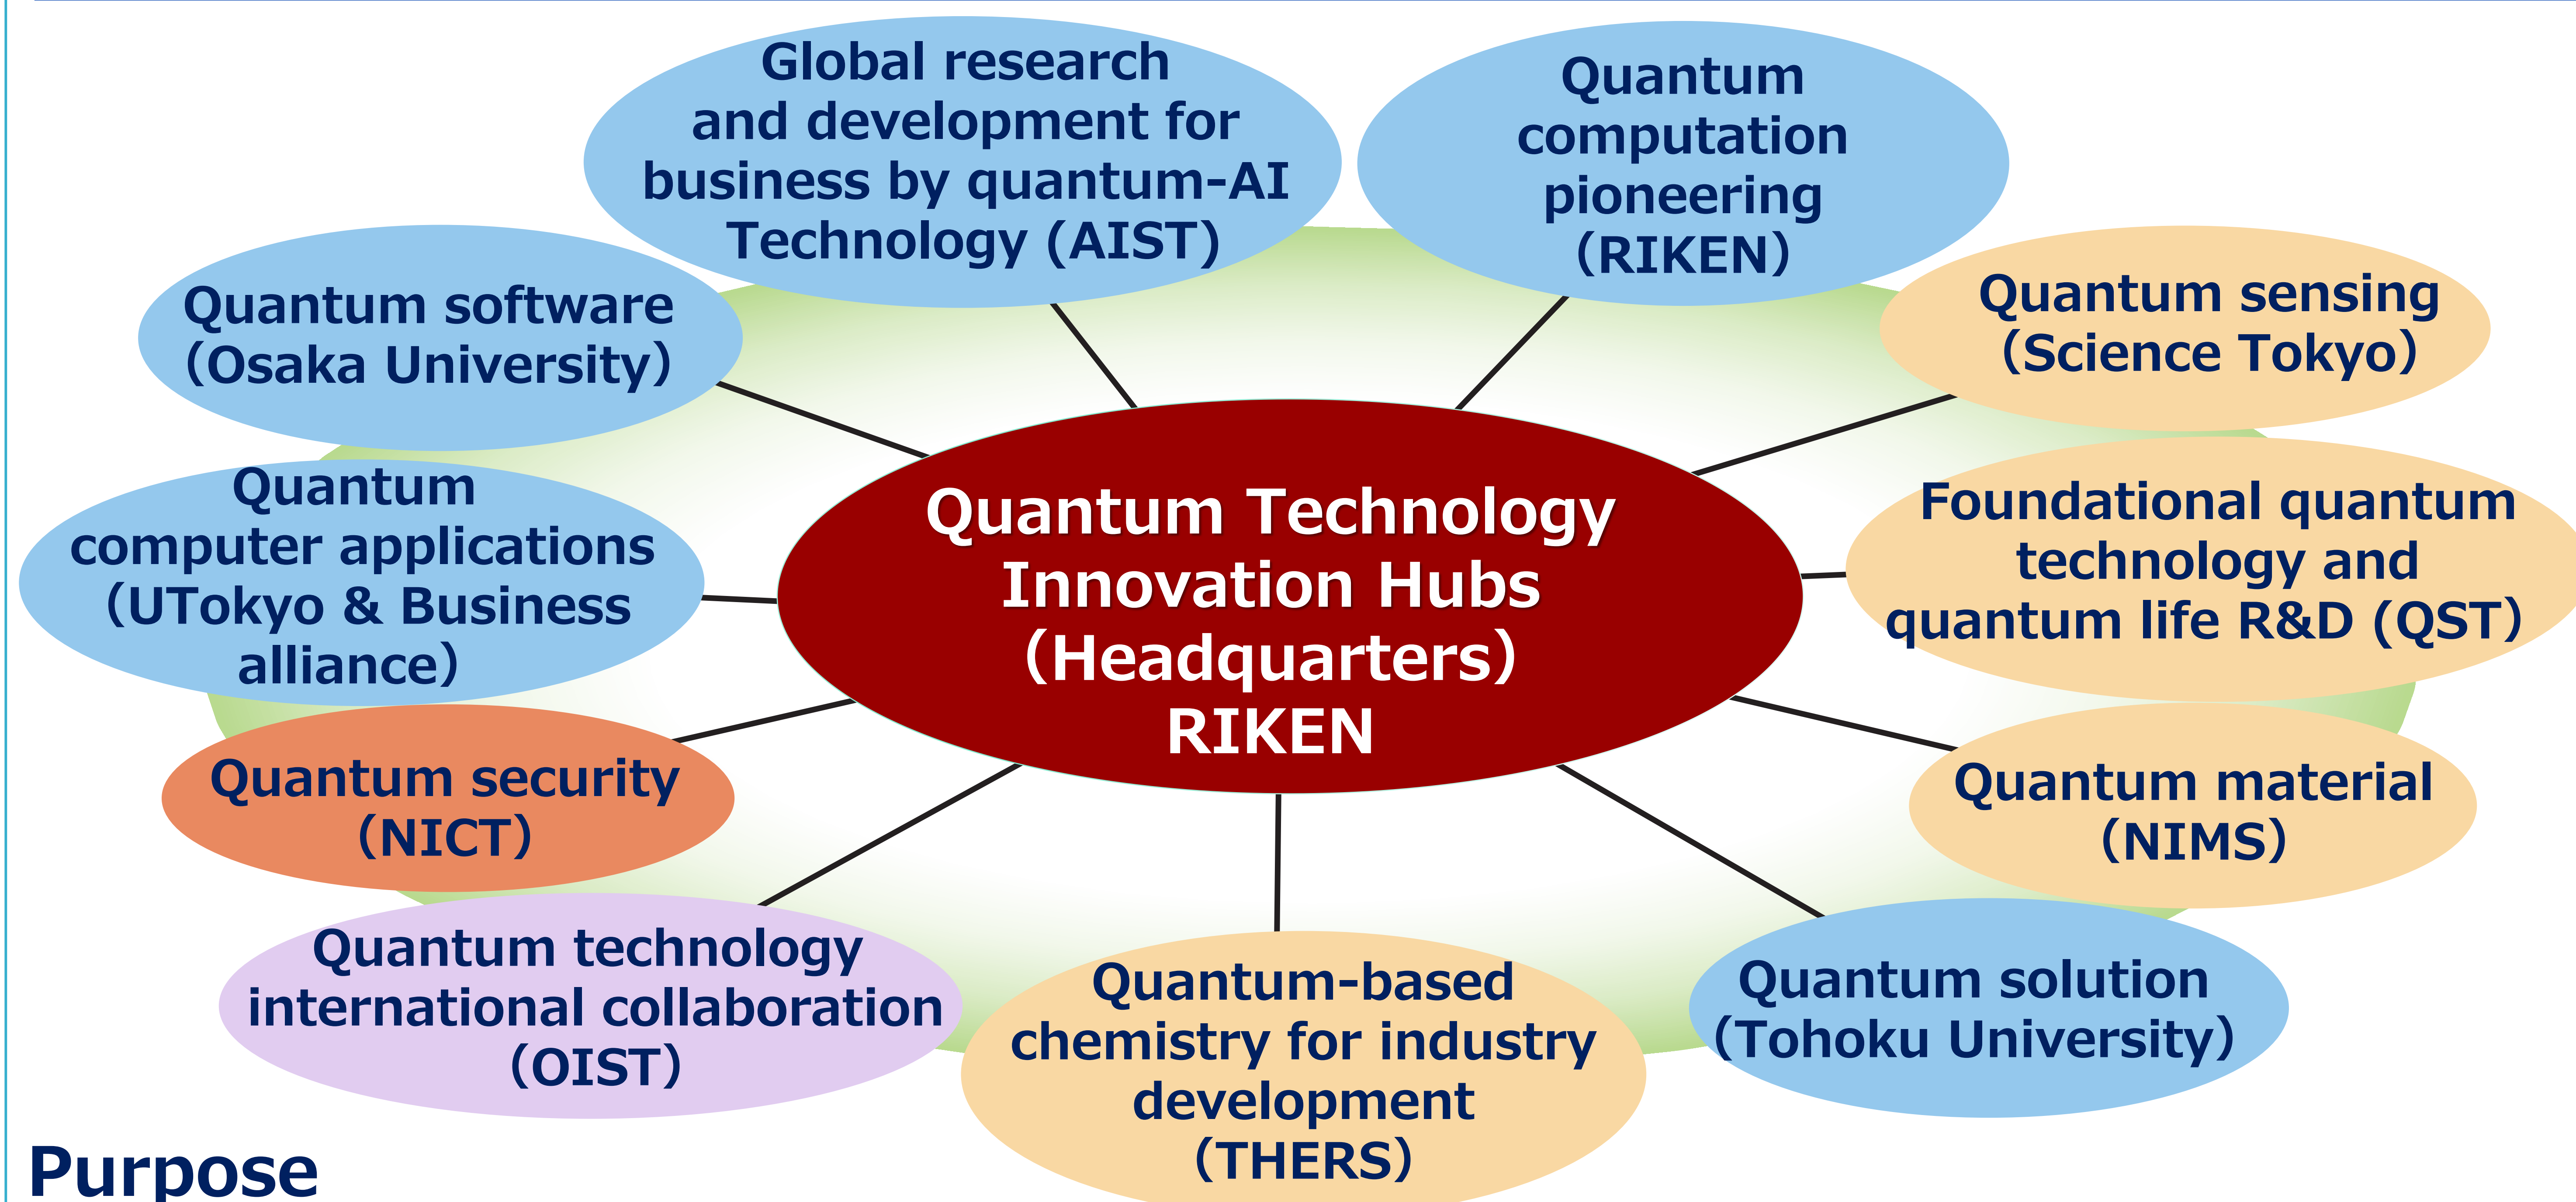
Global research and development for business by quantum-AI Technology (AIST)

Quantum computation pioneering (RIKEN)

Quantum software (Osaka University)

Quantum sensing (Science Tokyo)

Quantum computer applications (UTokyo & Business alliance)

Quantum Technology Innovation Hubs (Headquarters) RIKEN

Foundational quantum technology and quantum life R&D (QST)

Quantum security (NICT)

Quantum material (NIMS)

Quantum technology international collaboration (OIST)

Quantum-based chemistry for industry development (THERS)

Quantum solution (Tohoku University)

Purpose